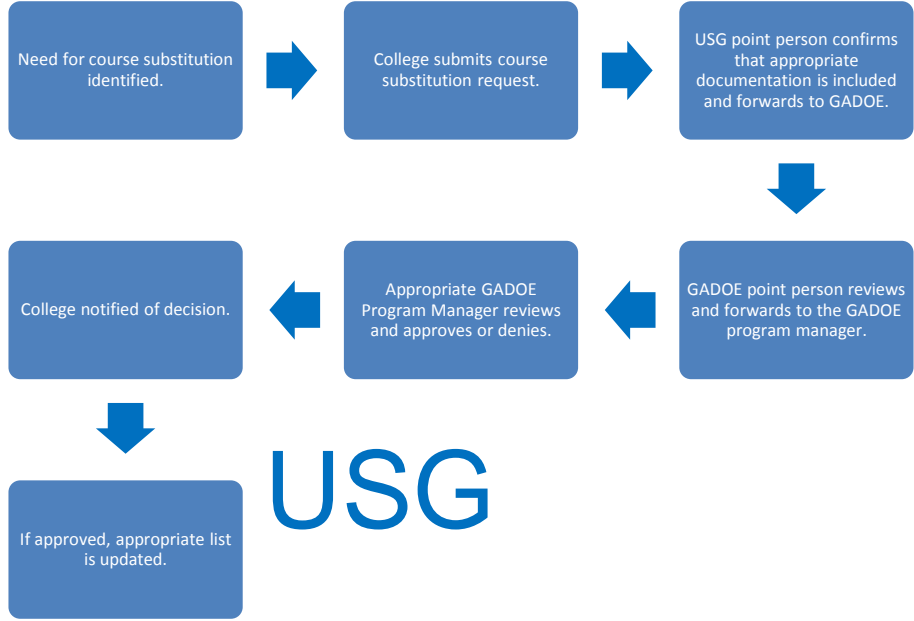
Need for course substitution identified.

College submits course substitution request.

USG point person confirms that appropriate documentation is included and forwards to GADOE.

GADOE point person reviews and forwards to the GADOE program manager.

Appropriate GADOE Program Manager reviews and approves or denies.

College notified of decision.

If approved, appropriate list is updated.

USG